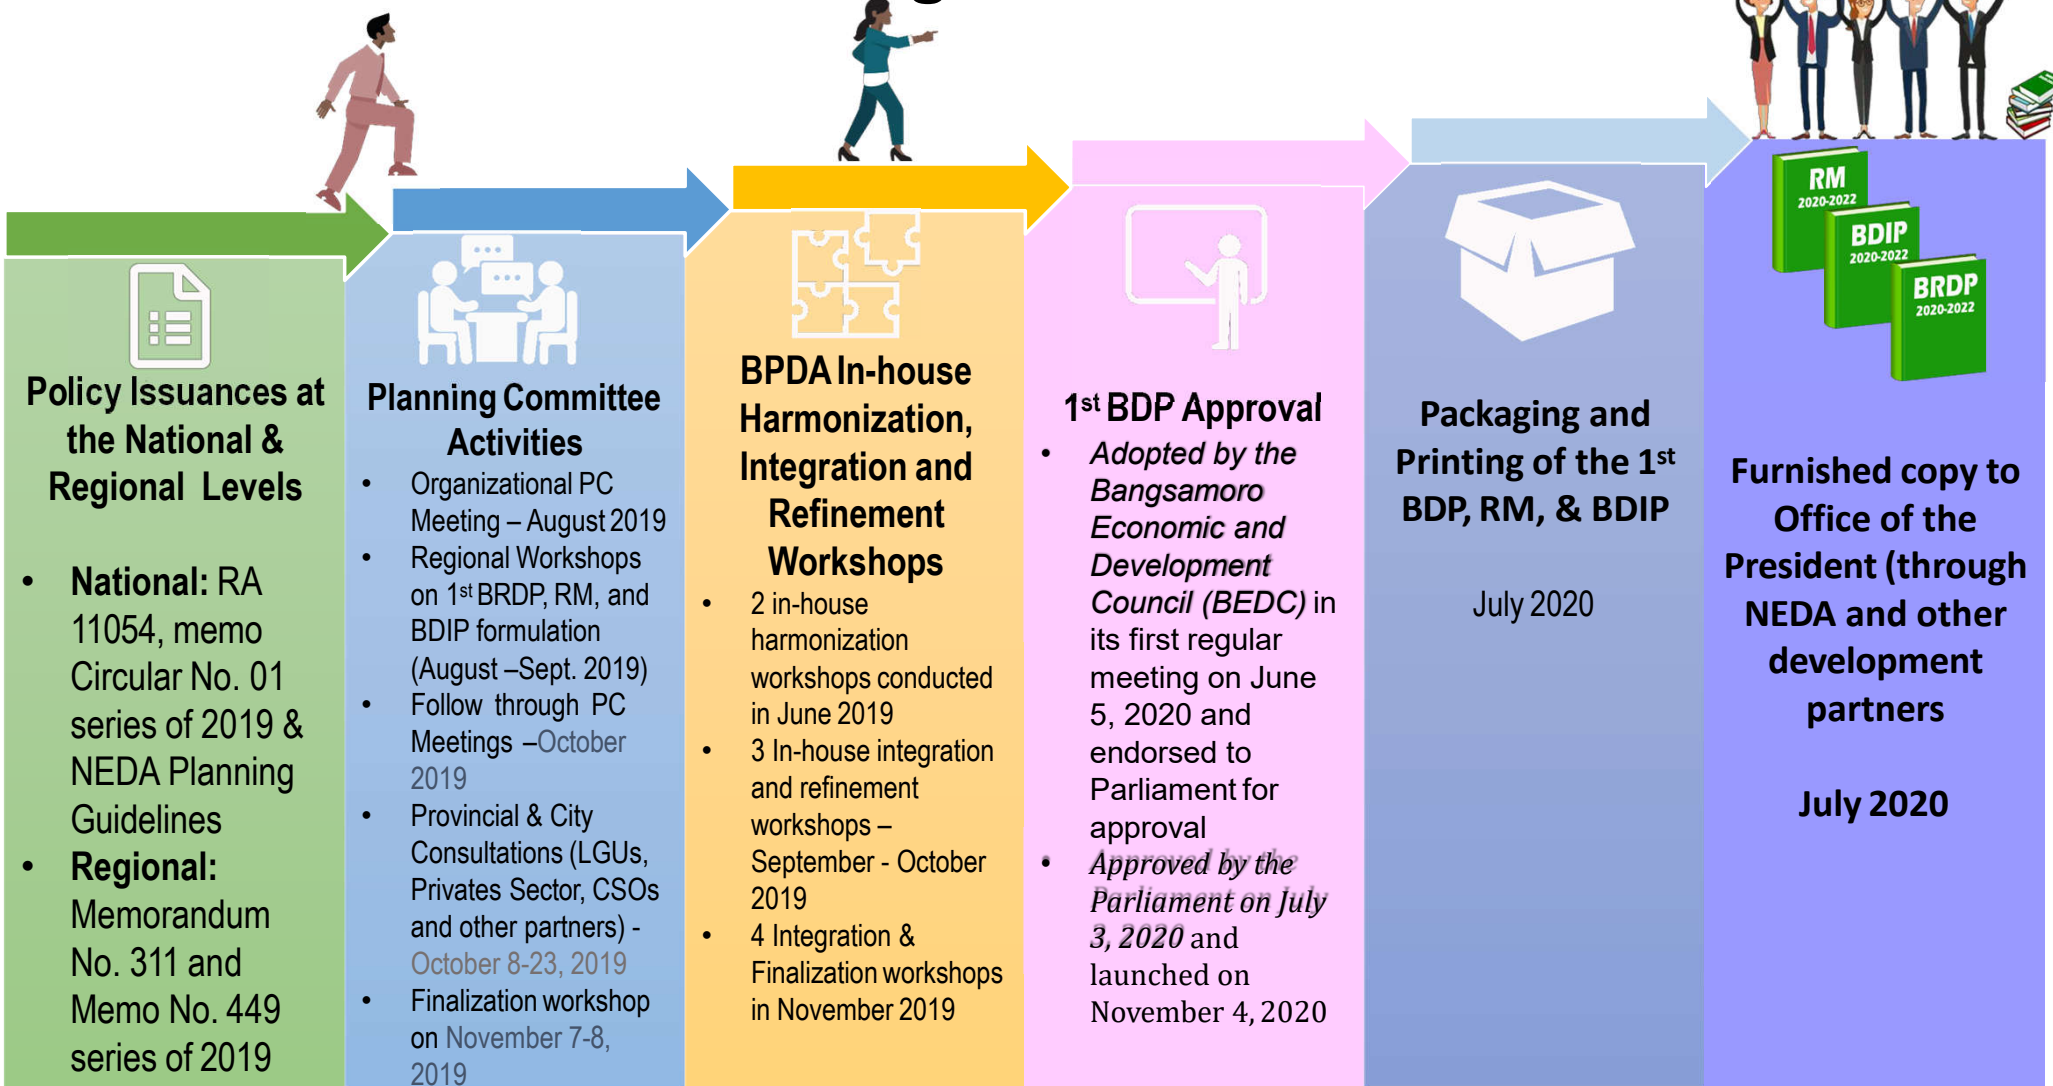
Policy Issuances at the National & Regional Levels

- **National:** RA 11054, memo Circular No. 01 series of 2019 & NEDA Planning Guidelines
- **Regional:** Memorandum No. 311 and Memo No. 449 series of 2019

Planning Committee Activities

- Organizational PC Meeting – August 2019
- Regional Workshops on 1$^{st}$ BRDP, RM, and BDIP formulation (August –Sept. 2019)
- Follow through PC Meetings –October 2019
- Provincial & City Consultations (LGUs, Privates Sector, CSOs and other partners) - October 8-23, 2019
- Finalization workshop on November 7-8, 2019

BPDA In-house Harmonization, Integration and Refinement Workshops

- 2 in-house harmonization workshops conducted in June 2019
- 3 In-house integration and refinement workshops – September - October 2019
- 4 Integration & Finalization workshops in November 2019

1$^{st}$ BDP Approval

- *Adopted by the Bangsamoro Economic and Development Council (BEDC)* in its first regular meeting on June 5, 2020 and endorsed to Parliament for approval
- *Approved by the Parliament on July 3, 2020* and launched on November 4, 2020

Packaging and Printing of the 1$^{st}$ BDP, RM, & BDIP

July 2020

RM 2020-2022
BDIP 2020-2022
BRDP 2020-2022

Furnished copy to Office of the President (through NEDA and other development partners

July 2020